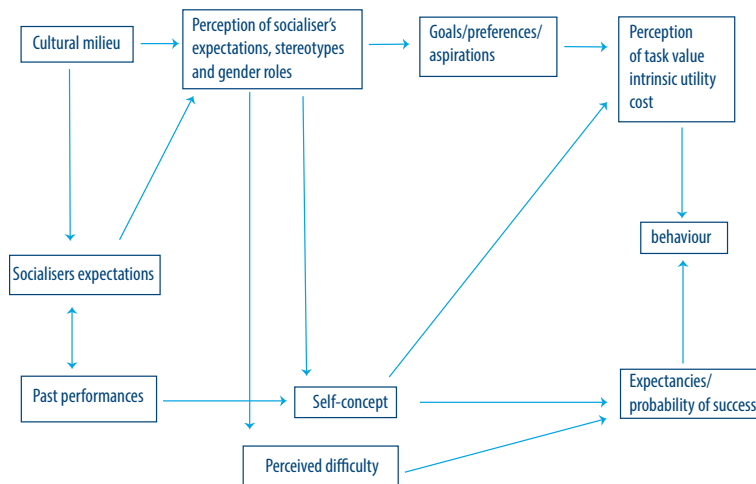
Cultural milieu

Perception of socialiser's expectations, stereotypes and gender roles

Goals/preferences/ aspirations

Perception of task value intrinsic utility cost

behaviour

Socialisers expectations

Past performances

Self-concept

Expectancies/ probability of success

Perceived difficulty